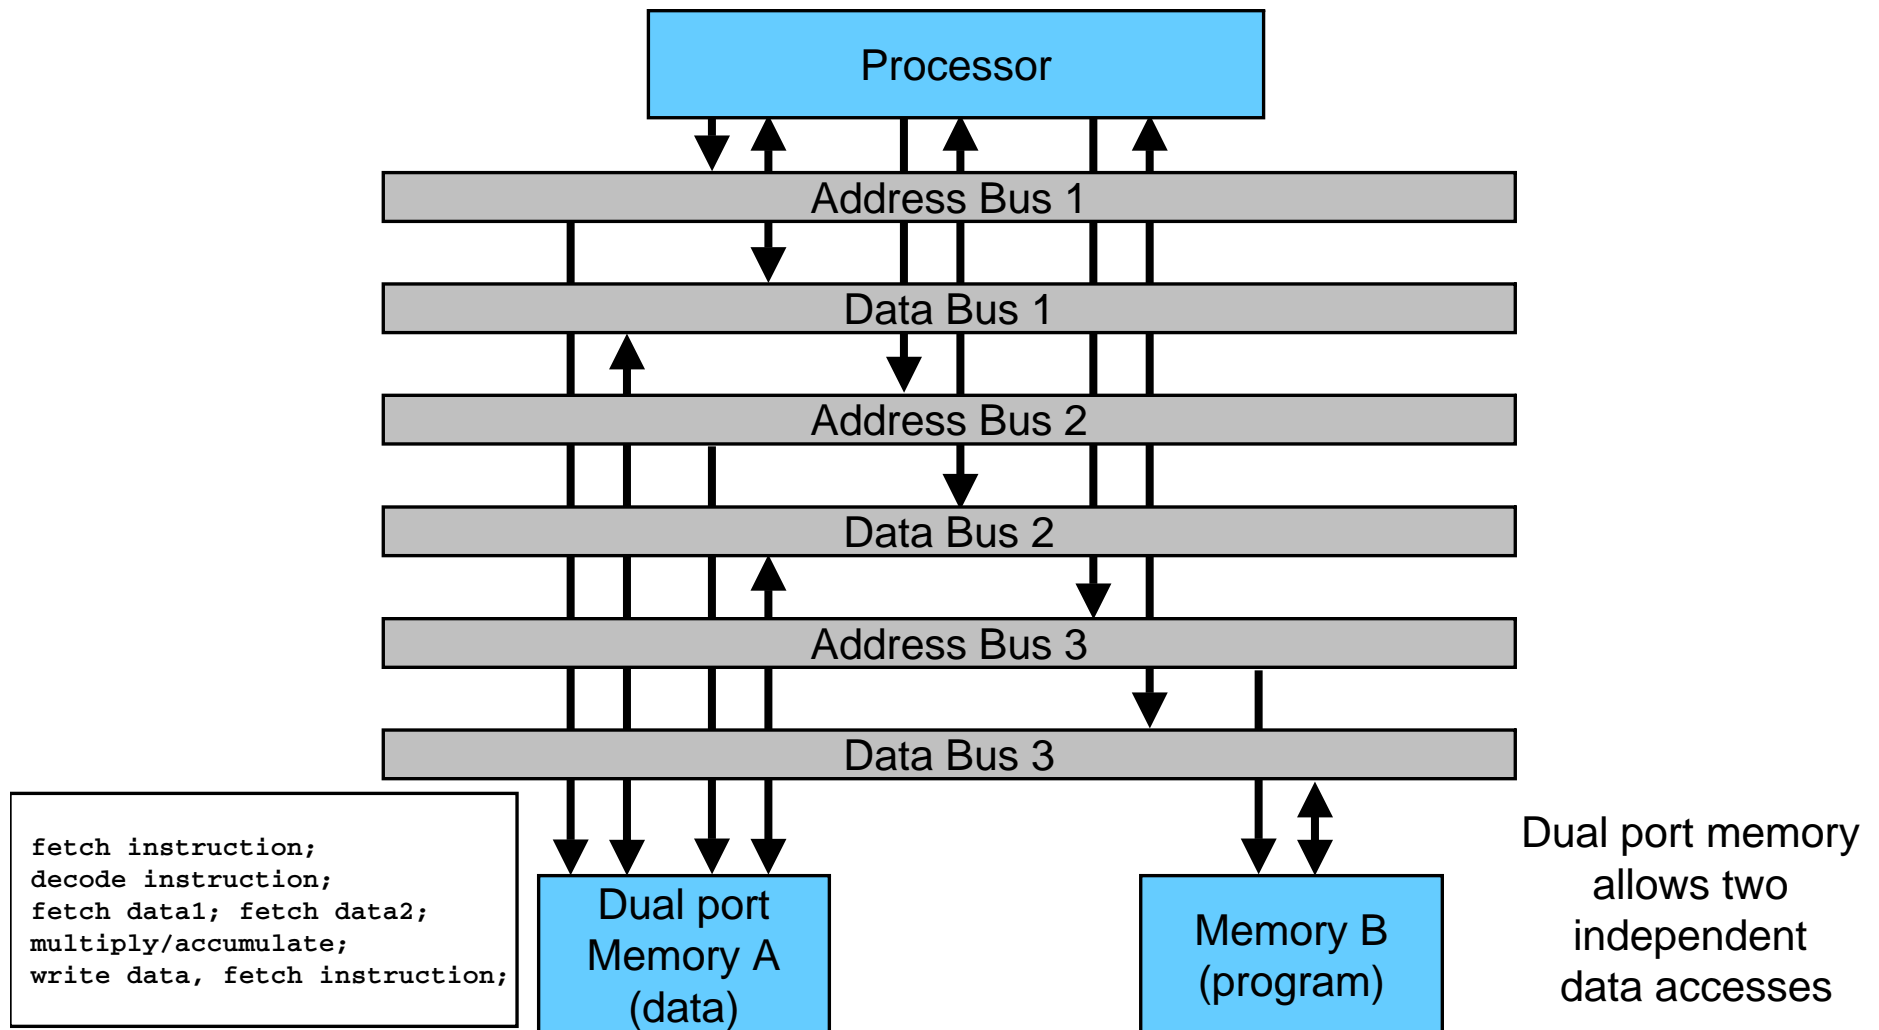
Processor

Address Bus 1

Data Bus 1

Address Bus 2

Data Bus 2

Address Bus 3

Data Bus 3

fetch instruction;
decode instruction;
fetch data1; fetch data2;
multiply/accumulate;
write data, fetch instruction;

Dual port Memory A (data)

Memory B (program)

Dual port memory allows two independent data accesses